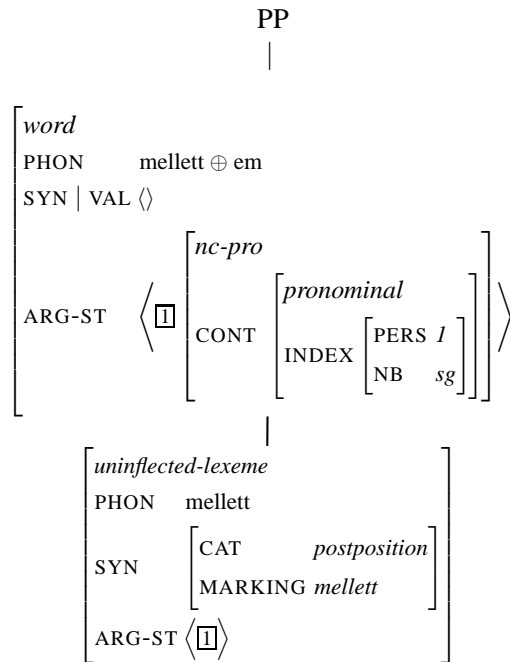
PP

$\begin{bmatrix} \textit{word} \\ \text{PHON} & \text{mellett} \oplus \text{em} \\ \text{SYN} \mid \text{VAL} & \langle\rangle \\ \text{ARG-ST} & \left\langle \boxed{1} \begin{bmatrix} \textit{nc-pro} \\ \text{CONT} & \begin{bmatrix} \textit{pronominal} \\ \text{INDEX} & \begin{bmatrix} \text{PERS} & \textit{1} \\ \text{NB} & \textit{sg} \end{bmatrix} \end{bmatrix} \end{bmatrix} \right\rangle \end{bmatrix}$

$\begin{bmatrix} \textit{uninflected-lexeme} \\ \text{PHON} & \text{mellett} \\ \text{SYN} & \begin{bmatrix} \text{CAT} & \textit{postposition} \\ \text{MARKING} & \textit{mellett} \end{bmatrix} \\ \text{ARG-ST} & \left\langle \boxed{1} \right\rangle \end{bmatrix}$